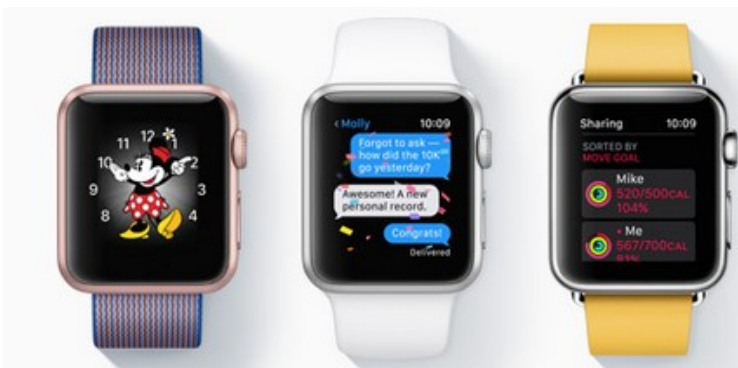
11 12 1
10 2
9 3
8 4

‹ Molly 10:09
Forgot to ask — how did the 10K go yesterday?
Awesome! A new personal record.
Congrats!
Delivered

Sharing 10:09
SORTED BY
MOVE GOAL
Mike
520/500CAL
104%
• Me
567/700CAL
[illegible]